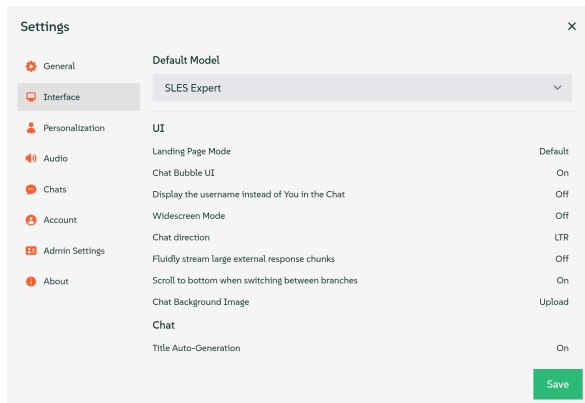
Settings

×

General
Interface
Personalization
Audio
Chats
Account
Admin Settings
About

Default Model

SLES Expert

UI

| | |
|---|---|
| Landing Page Mode | Default |
| Chat Bubble UI | On |
| Display the username instead of You in the Chat | Off |
| Widescreen Mode | Off |
| Chat direction | LTR |
| Fluidly stream large external response chunks | Off |
| Scroll to bottom when switching between branches | On |
| Chat Background Image | Upload |

Chat

| | |
|---|---|
| Title Auto-Generation | On |

Save